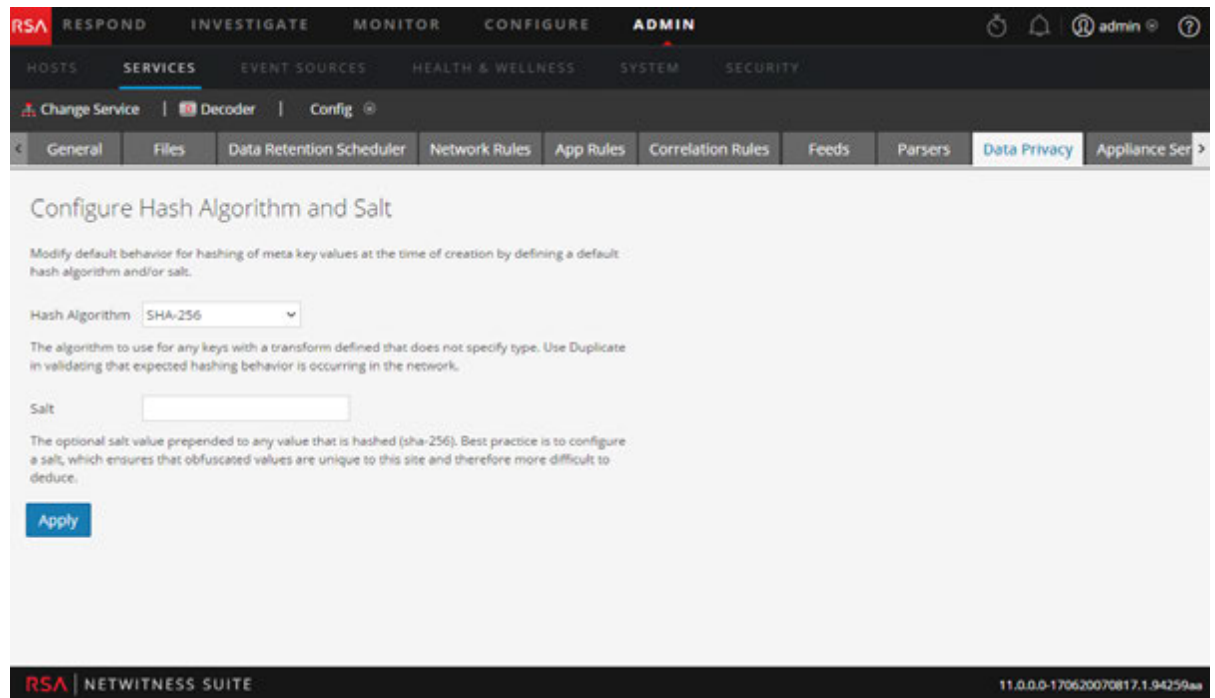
RSA RESPOND INVESTIGATE MONITOR CONFIGURE ADMIN admin

HOSTS SERVICES EVENT SOURCES HEALTH & WELLNESS SYSTEM SECURITY

Change Service | Decoder | Config

General Files Data Retention Scheduler Network Rules App Rules Correlation Rules Feeds Parsers Data Privacy Appliance Ser

Configure Hash Algorithm and Salt

Modify default behavior for hashing of meta key values at the time of creation by defining a default hash algorithm and/or salt.

Hash Algorithm SHA-256

The algorithm to use for any keys with a transform defined that does not specify type. Use Duplicate in validating that expected hashing behavior is occurring in the network.

Salt

The optional salt value prepended to any value that is hashed (sha-256). Best practice is to configure a salt, which ensures that obfuscated values are unique to this site and therefore more difficult to deduce.

Apply

RSA | NETWITNESS SUITE

11.0.0.0-170620070817.1.94259aa